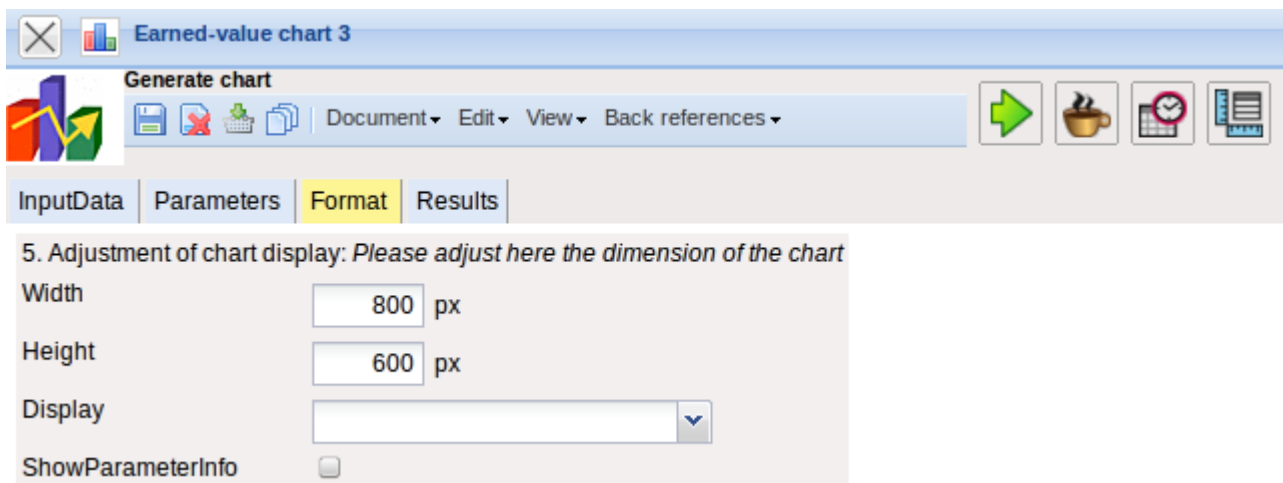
Earned-value chart 3

Generate chart

Document Edit View Back references

InputData | Parameters | Format | Results

5. Adjustment of chart display: *Please adjust here the dimension of the chart*

Width 800 px

Height 600 px

Display

ShowParameterInfo